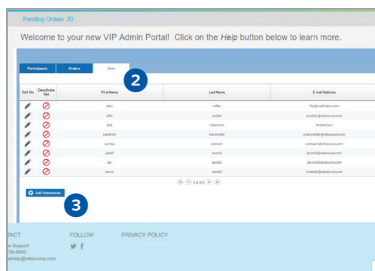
Pending Orders: 30

Welcome to your new VIP Admin Portal! Click on the Help button below to learn more.

Participants | Orders | Help

2

| Edit Me | Deactivate Me | First Name | Last Name | E-mail Address |
|---|---|---|---|---|
| | | alan | miller | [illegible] |
| | | allie | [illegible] | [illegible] |
| | | bob | robertson | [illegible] |
| | | cameron | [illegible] | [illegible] |
| | | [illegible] | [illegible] | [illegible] |
| | | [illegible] | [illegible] | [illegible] |
| | | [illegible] | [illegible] | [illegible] |
| | | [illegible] | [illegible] | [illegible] |

Add Participant

3

ACT
e Support
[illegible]
Help@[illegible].com

FOLLOW

PRIVACY POLICY